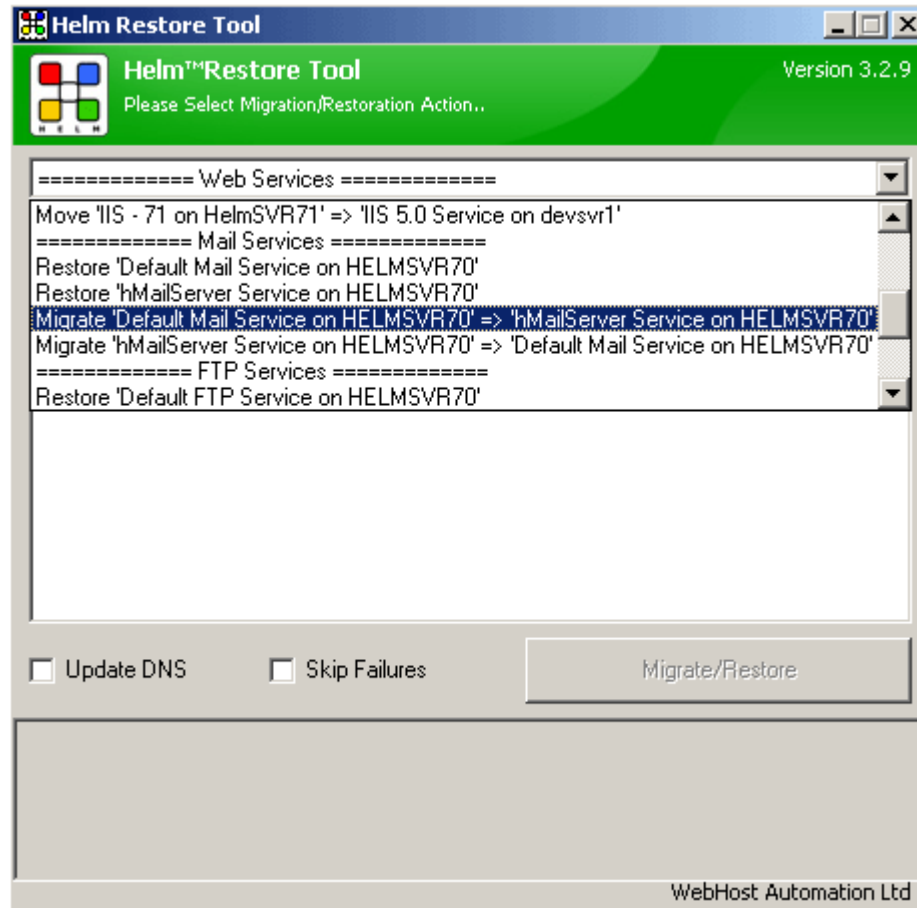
Helm Restore Tool

HELM

Helm™Restore Tool

Version 3.2.9

Please Select Migration/Restoration Action..

============= Web Services =============

Move 'IIS - 71 on HelmSVR71' => 'IIS 5.0 Service on devsvr1'
============= Mail Services =============
Restore 'Default Mail Service on HELMSVR70'
Restore 'hMailServer Service on HELMSVR70'
Migrate 'Default Mail Service on HELMSVR70' => 'hMailServer Service on HELMSVR70'
Migrate 'hMailServer Service on HELMSVR70' => 'Default Mail Service on HELMSVR70'
============= FTP Services =============
Restore 'Default FTP Service on HELMSVR70'

Update DNS

Skip Failures

Migrate/Restore

WebHost Automation Ltd